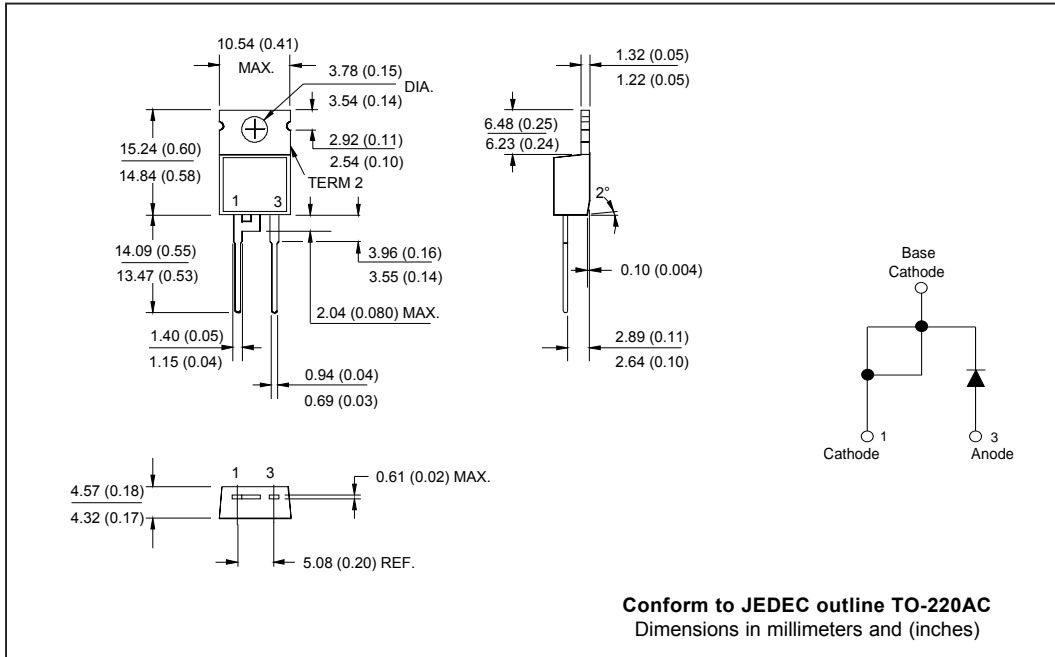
10.54 (0.41)
MAX.
3.78 (0.15)
DIA.
3.54 (0.14)
15.24 (0.60)
14.84 (0.58)
2.92 (0.11)
2.54 (0.10)
TERM 2
1 3
14.09 (0.55)
13.47 (0.53)
3.96 (0.16)
3.55 (0.14)
2.04 (0.080) MAX.
1.40 (0.05)
1.15 (0.04)
0.94 (0.04)
0.69 (0.03)

1.32 (0.05)
1.22 (0.05)
6.48 (0.25)
6.23 (0.24)
2°
0.10 (0.004)
2.89 (0.11)
2.64 (0.10)

Base
Cathode
1
Cathode
3
Anode

4.57 (0.18)
4.32 (0.17)
1 3
0.61 (0.02) MAX.
5.08 (0.20) REF.

**Conform to JEDEC outline TO-220AC**
Dimensions in millimeters and (inches)